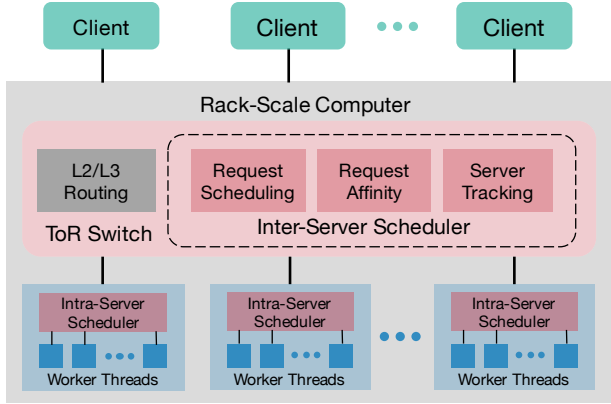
Client

Client

Client

Rack-Scale Computer

L2/L3 Routing

ToR Switch

Request Scheduling

Request Affinity

Server Tracking

Inter-Server Scheduler

Intra-Server Scheduler

Worker Threads

Intra-Server Scheduler

Worker Threads

Intra-Server Scheduler

Worker Threads